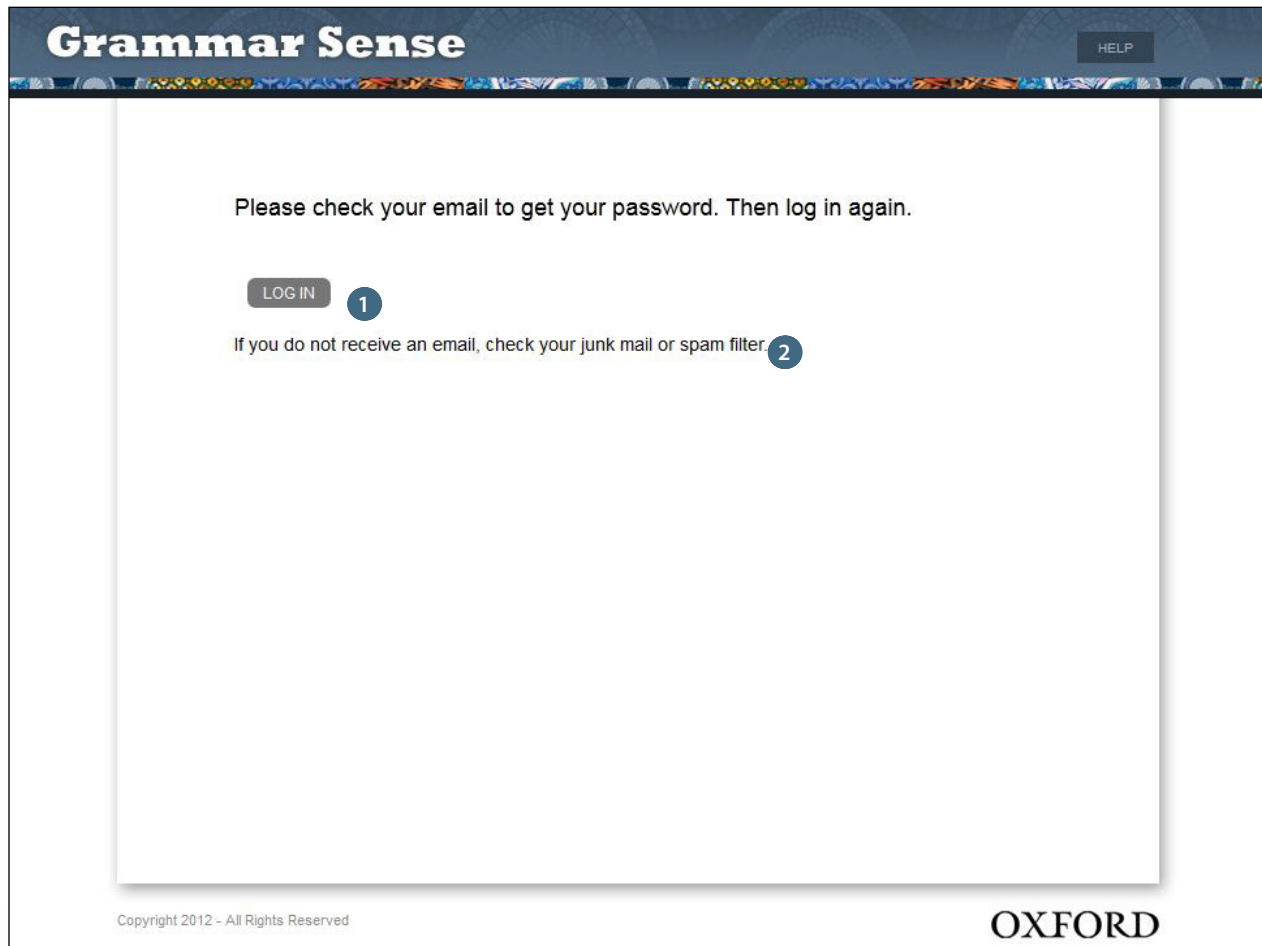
Grammar Sense

HELP

Please check your email to get your password. Then log in again.

LOG IN

1

If you do not receive an email, check your junk mail or spam filter.

2

Copyright 2012 - All Rights Reserved

OXFORD